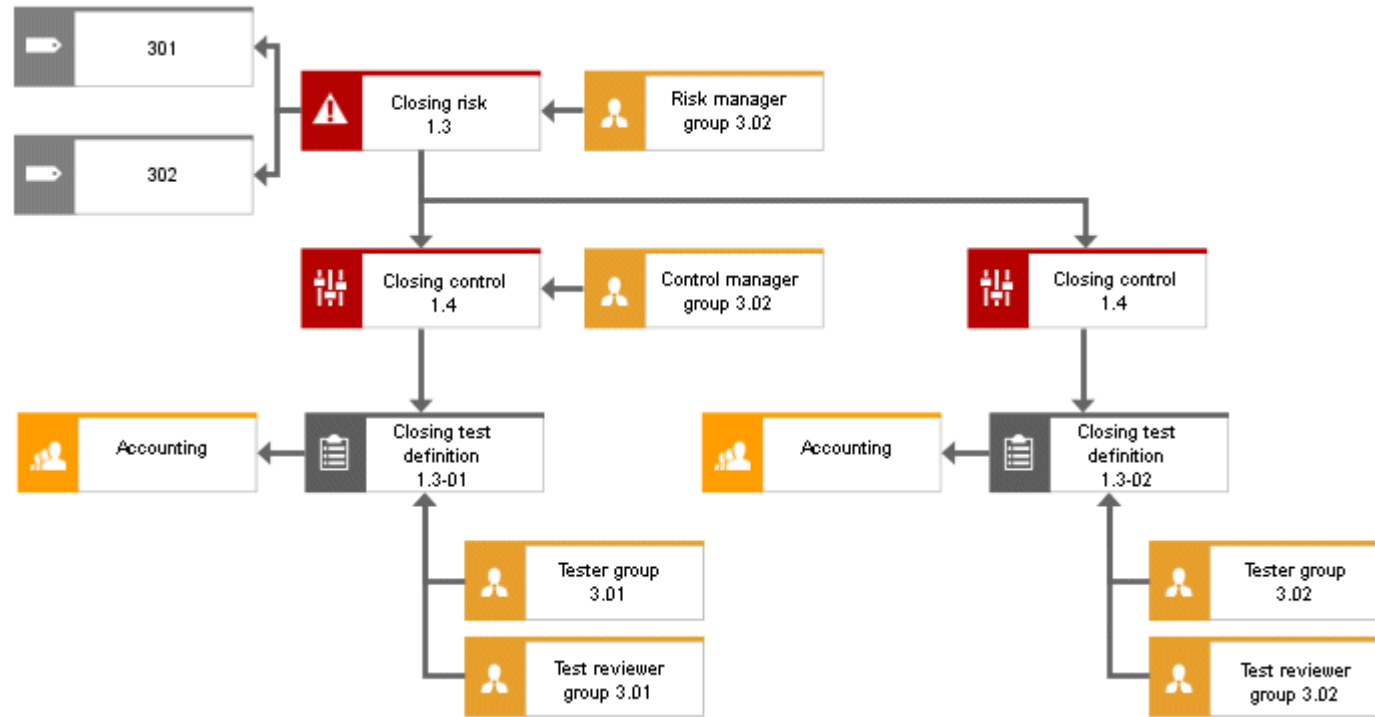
301

302

Closing risk 1.3

Risk manager group 3.02

Closing control 1.4

Control manager group 3.02

Closing control 1.4

Accounting

Closing test definition 1.3-01

Accounting

Closing test definition 1.3-02

Tester group 3.01

Test reviewer group 3.01

Tester group 3.02

Test reviewer group 3.02